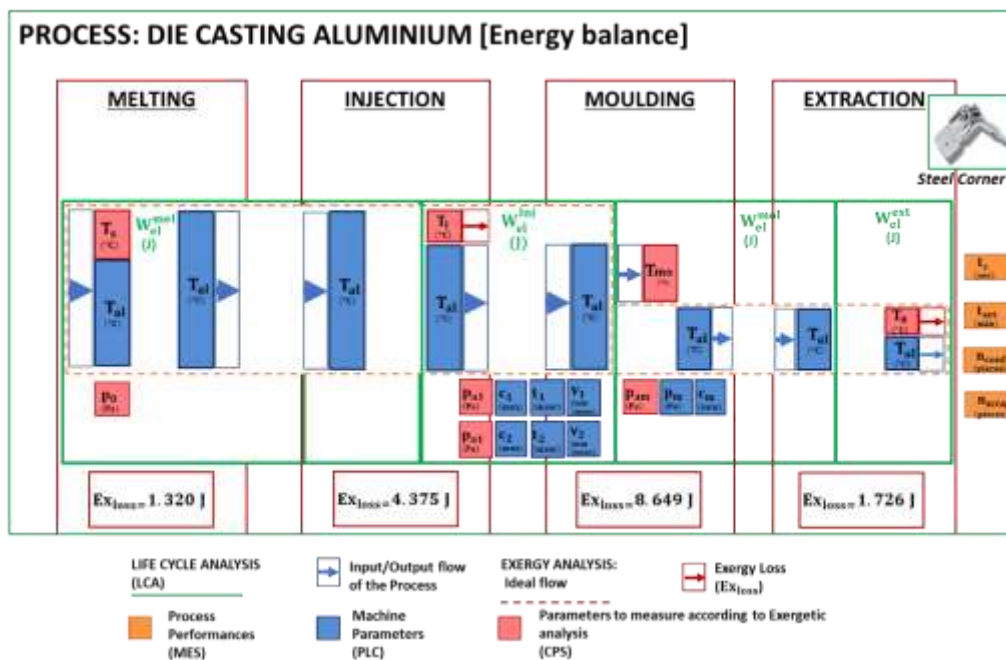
PROCESS: DIE CASTING ALUMINIUM [Energy balance]

MELTING

INJECTION

MOULDING

EXTRACTION

Steel Corner

$T_a$ (°C)

$W_{el}^{mel}$ (J)

$T_{al}$ (°C)

$T_{al}$ (°C)

$T_{al}$ (°C)

$p_0$ (Pa)

$T_l$ (°C)

$W_{el}^{inj}$ (J)

$T_{al}$ (°C)

$T_{al}$ (°C)

$p_{a1}$ (Pa)

$c_1$ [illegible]

$t_1$ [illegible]

$v_1$ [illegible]

$p_{a2}$ (Pa)

$c_2$ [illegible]

$t_2$ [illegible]

$v_2$ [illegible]

$W_{el}^{mol}$ (J)

$T_{ms}$ (°C)

$T_{al}$ (°C)

$p_{am}$ (Pa)

$p_m$ (Pa)

$c_m$ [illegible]

$W_{el}^{ext}$ (J)

$T_{al}$ (°C)

$T_a$ (°C)

$T_{al}$ (°C)

$t_c$ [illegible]

$t_{set}$ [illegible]

$n_{good}$ (pieces)

$n_{scrap}$ (pieces)

$Ex_{loss}$= 1. 320 J

$Ex_{loss}$= 4. 375 J

$Ex_{loss}$= 8. 649 J

$Ex_{loss}$= 1. 726 J

LIFE CYCLE ANALYSIS (LCA)

Input/Output flow of the Process

EXERGY ANALYSIS: Ideal flow

Exergy Loss ($Ex_{loss}$)

Process Performances (MES)

Machine Parameters (PLC)

Parameters to measure according to Exergetic analysis (CPS)